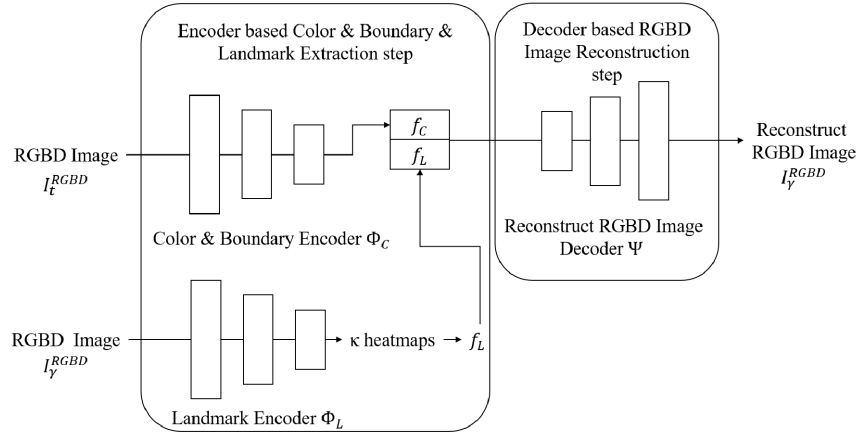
Encoder based Color & Boundary & Landmark Extraction step

Decoder based RGBD Image Reconstruction step

RGBD Image $I_t^{RGBD}$

$f_C$

$f_L$

Reconstruct RGBD Image $I_\gamma^{RGBD}$

Color & Boundary Encoder $\Phi_C$

Reconstruct RGBD Image Decoder $\Psi$

RGBD Image $I_\gamma^{RGBD}$

κ heatmaps → $f_L$

Landmark Encoder $\Phi_L$